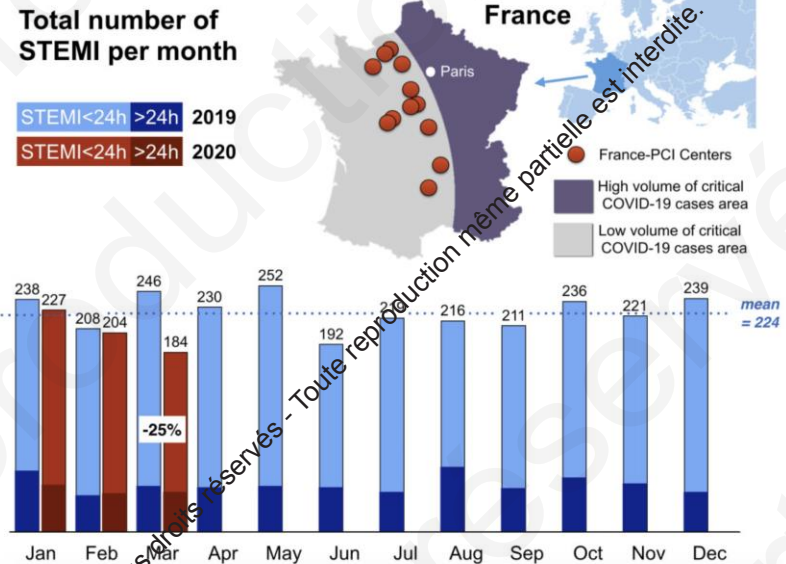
Total number of STEMI per month

France

Paris

STEMI<24h >24h 2019
STEMI<24h >24h 2020

France-PCI Centers
High volume of critical COVID-19 cases area
Low volume of critical COVID-19 cases area

238 227
208 204
246 184
-25%
230
252
192
2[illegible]
216
211
236
221
239

mean = 224

Jan Feb Mar Apr May Jun Jul Aug Sep Oct Nov Dec

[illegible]droits réservés - Toute reproduction même partielle est interdite.